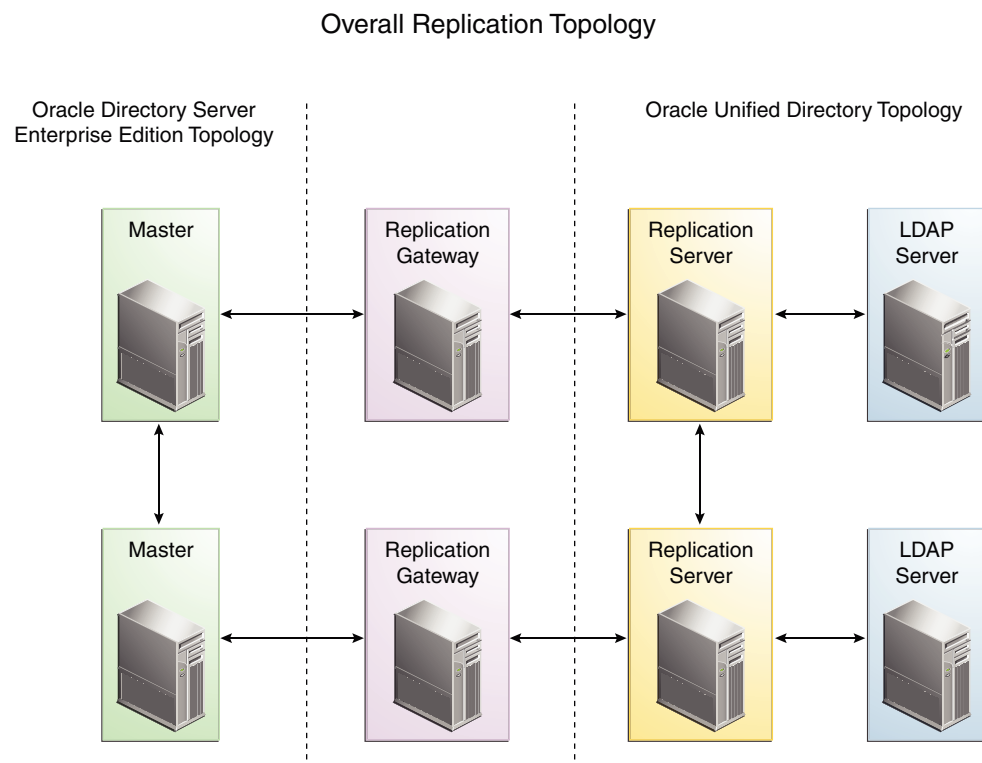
Overall Replication Topology

Oracle Directory Server Enterprise Edition Topology

Oracle Unified Directory Topology

Master

Replication Gateway

Replication Server

LDAP Server

Master

Replication Gateway

Replication Server

LDAP Server